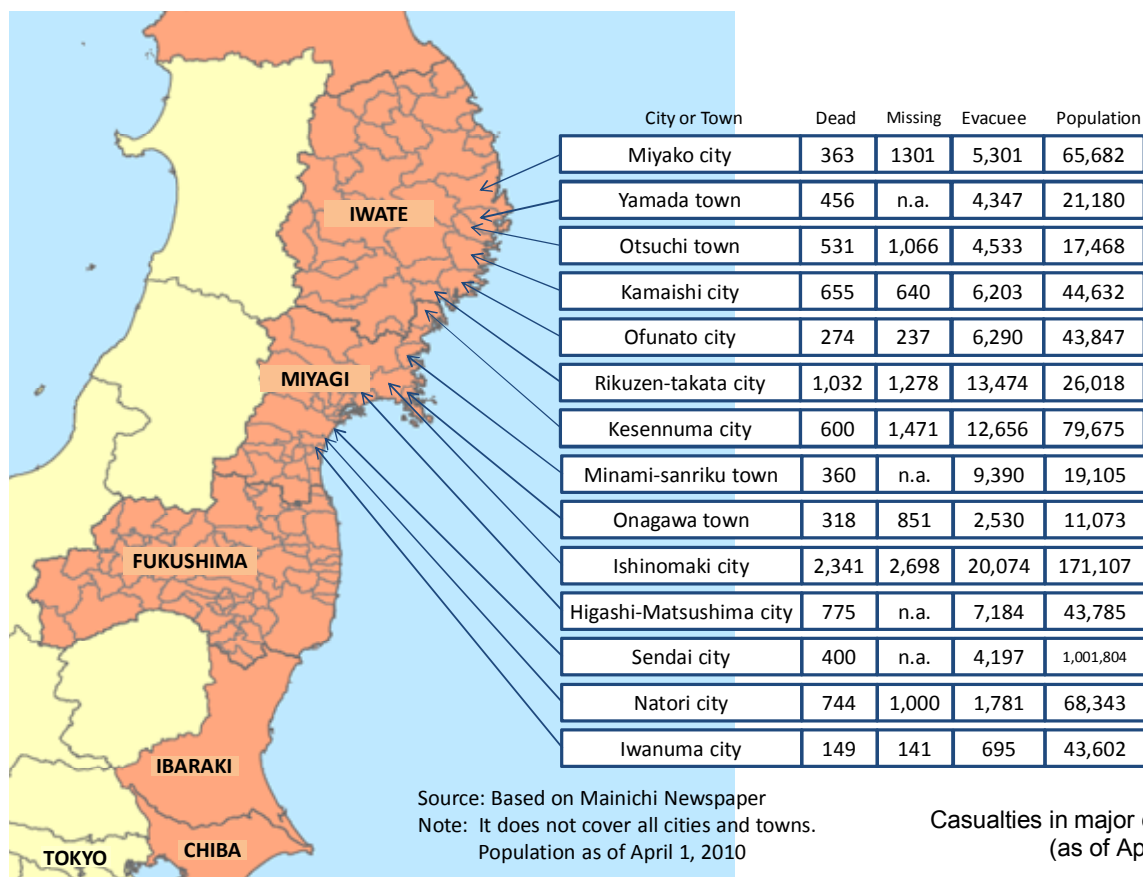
IWATE

MIYAGI

FUKUSHIMA

IBARAKI

TOKYO

CHIBA

| City or Town | Dead | Missing | Evacuee | Population |
|---|---|---|---|---|
| Miyako city | 363 | 1301 | 5,301 | 65,682 |
| Yamada town | 456 | n.a. | 4,347 | 21,180 |
| Otsuchi town | 531 | 1,066 | 4,533 | 17,468 |
| Kamaishi city | 655 | 640 | 6,203 | 44,632 |
| Ofunato city | 274 | 237 | 6,290 | 43,847 |
| Rikuzen-takata city | 1,032 | 1,278 | 13,474 | 26,018 |
| Kesennuma city | 600 | 1,471 | 12,656 | 79,675 |
| Minami-sanriku town | 360 | n.a. | 9,390 | 19,105 |
| Onagawa town | 318 | 851 | 2,530 | 11,073 |
| Ishinomaki city | 2,341 | 2,698 | 20,074 | 171,107 |
| Higashi-Matsushima city | 775 | n.a. | 7,184 | 43,785 |
| Sendai city | 400 | n.a. | 4,197 | 1,001,804 |
| Natori city | 744 | 1,000 | 1,781 | 68,343 |
| Iwanuma city | 149 | 141 | 695 | 43,602 |

Source: Based on Mainichi Newspaper
Note: It does not cover all cities and towns.
Population as of April 1, 2010

Casualties in major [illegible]
(as of Ap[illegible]